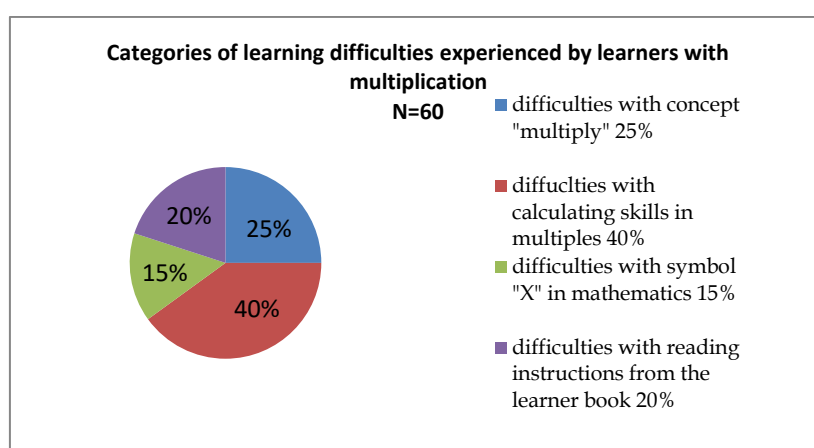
Categories of learning difficulties experienced by learners with multiplication
N=60

25%
40%
15%
20%

difficulties with concept "multiply" 25%
diffuclties with calculating skills in multiples 40%
difficulties with symbol "X" in mathematics 15%
difficulties with reading instructions from the learner book 20%